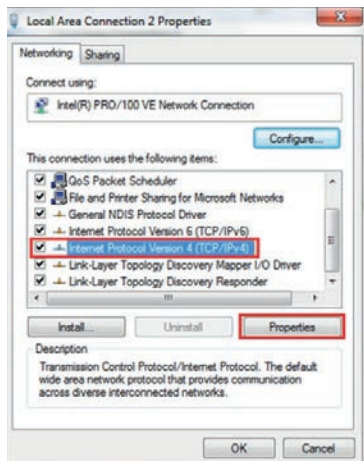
Local Area Connection 2 Properties

Networking | Sharing

Connect using:

Intel(R) PRO/100 VE Network Connection

Configure...

This connection uses the following items:

QoS Packet Scheduler
File and Printer Sharing for Microsoft Networks
General NDIS Protocol Driver
Internet Protocol Version 6 (TCP/IPv6)
Internet Protocol Version 4 (TCP/IPv4)
Link-Layer Topology Discovery Mapper I/O Driver
Link-Layer Topology Discovery Responder

Install... | Uninstall | Properties

Description
Transmission Control Protocol/Internet Protocol. The default wide area network protocol that provides communication across diverse interconnected networks.

OK | Cancel